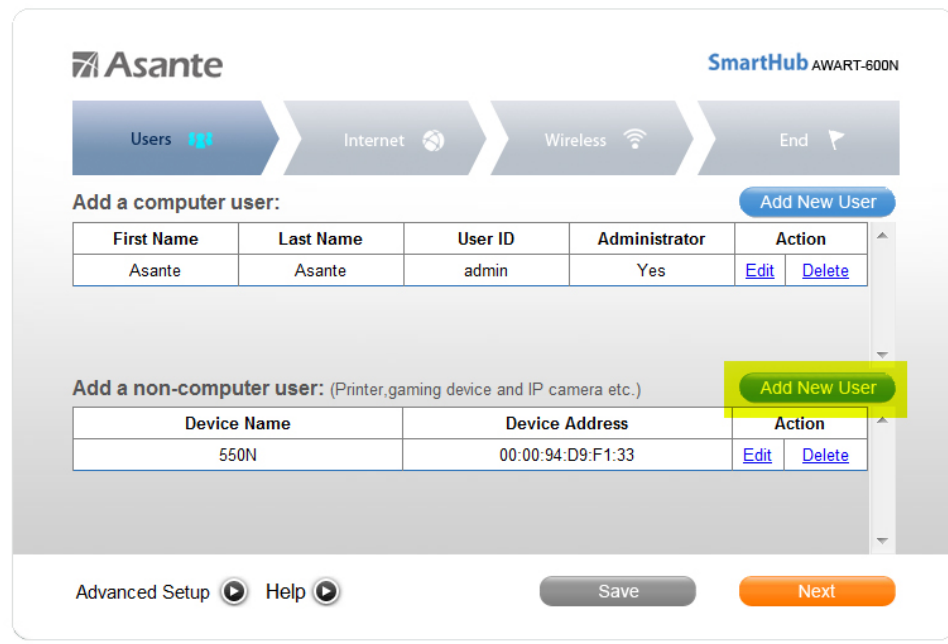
Asante

SmartHub AWART-600N

Users

Internet

Wireless

End

Add a computer user:

Add New User

| First Name | Last Name | User ID | Administrator | Action |
|---|---|---|---|---|
| Asante | Asante | admin | Yes | Edit Delete |

Add a non-computer user: (Printer,gaming device and IP camera etc.)

Add New User

| Device Name | Device Address | Action |
|---|---|---|
| 550N | 00:00:94:D9:F1:33 | Edit Delete |

Advanced Setup

Help

Save

Next